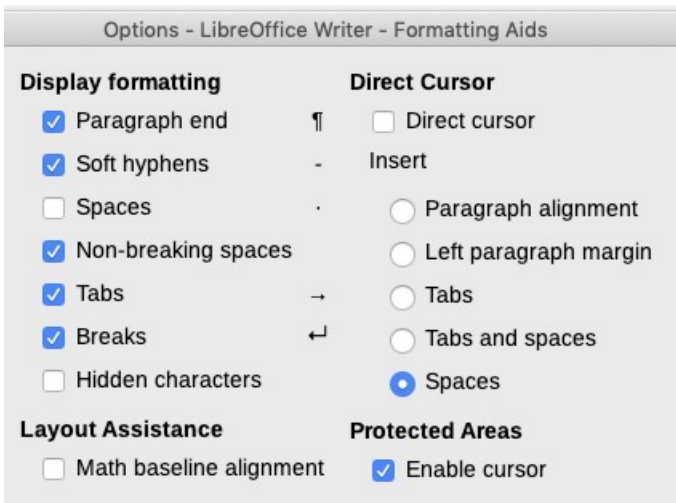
Options - LibreOffice Writer - Formatting Aids

Display formatting

Paragraph end ¶

Soft hyphens -

Spaces ·

Non-breaking spaces

Tabs →

Breaks ↵

Hidden characters

Layout Assistance

Math baseline alignment

Direct Cursor

Direct cursor

Insert

Paragraph alignment

Left paragraph margin

Tabs

Tabs and spaces

Spaces

Protected Areas

Enable cursor